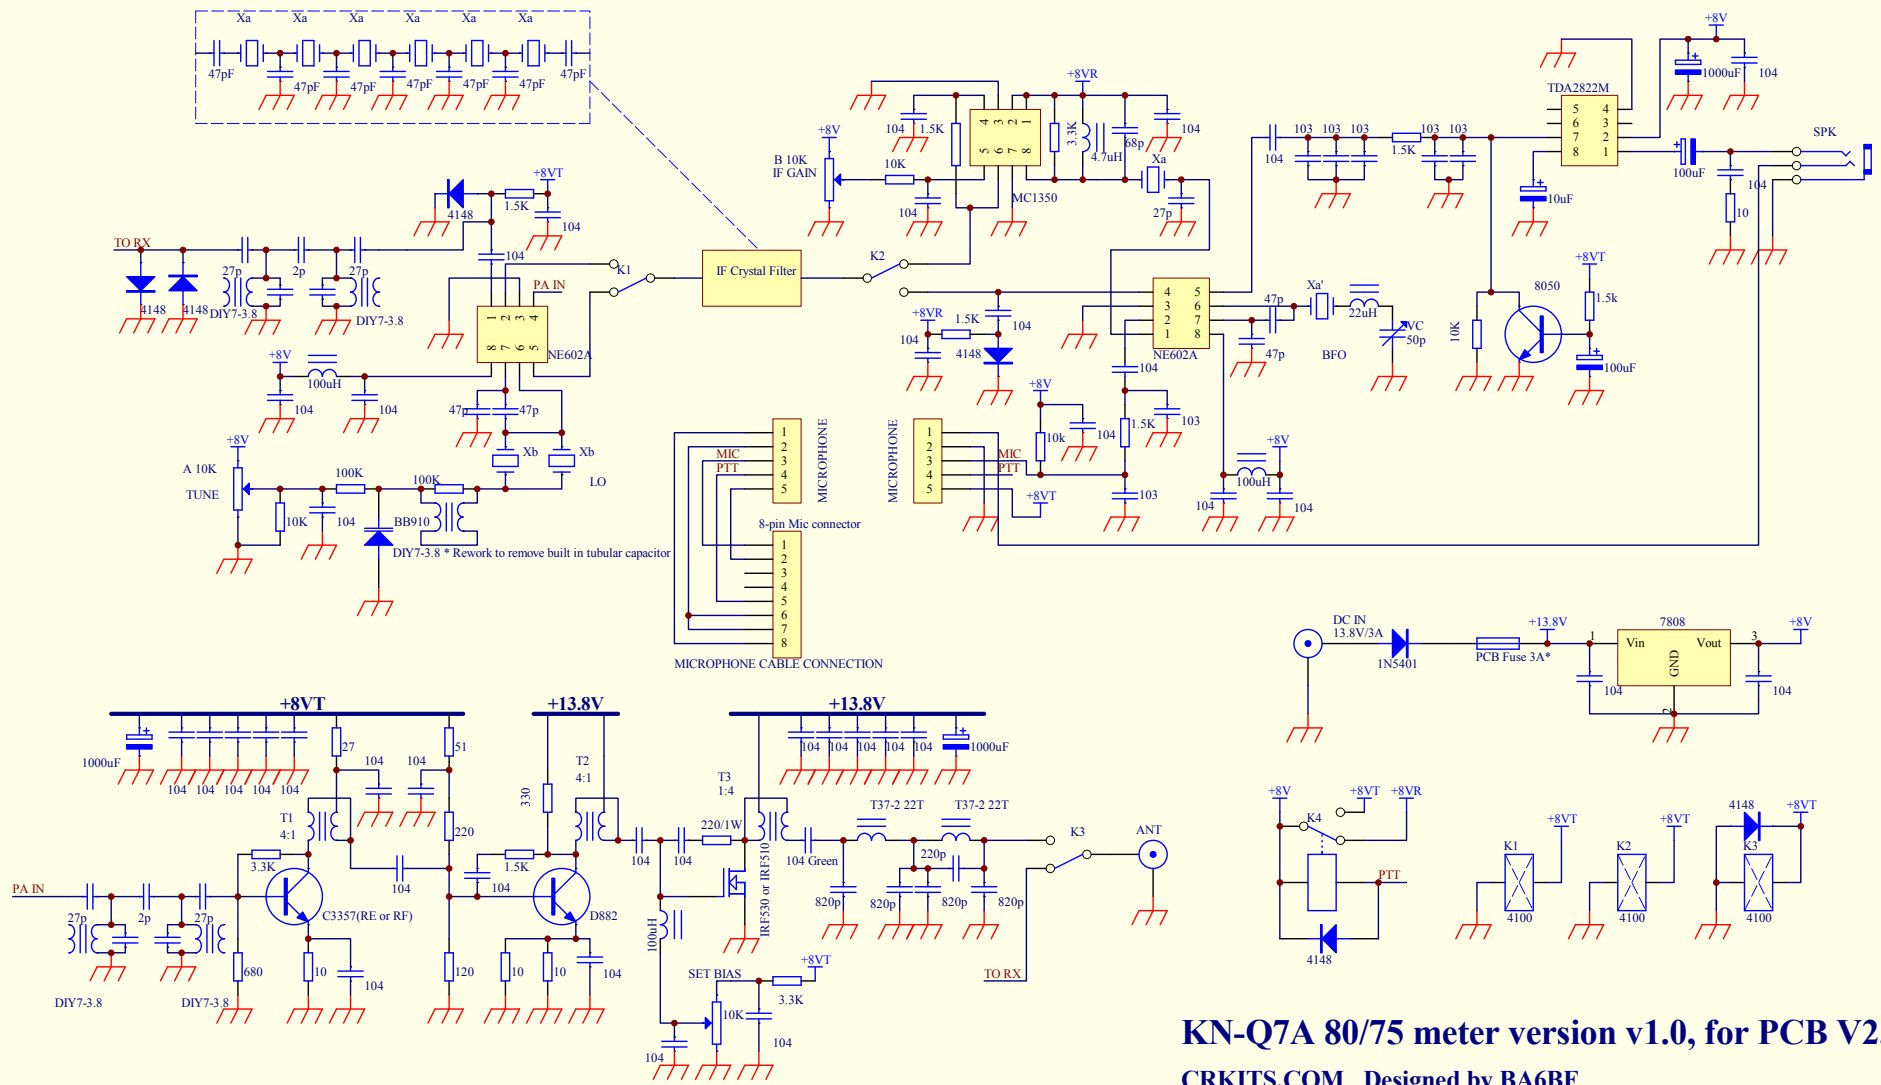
Xa Xa Xa Xa Xa Xa
47pF 47pF 47pF 47pF 47pF 47pF 47pF

+8V
1000uF 104
TDA2822M
5 6 7 8
4 3 2 1
SPK
100uF
10uF
104
10

+8VR
104 1.5K
4 3 2 1
5 6 7 8
MC1350
3.3K
4.7uH
68p
104
Xa
27p
104

+8V
B 10K
IF GAIN
10K
104

103 103 103
1.5K
103 103
104

+8VT
4148
1.5K
104
TO RX
27p 2p 27p
4148 4148 DIY7-3.8 DIY7-3.8
104
PA IN
K1
IF Crystal Filter
K2
1 2 3 4
8 7 6 5
NE602A

+8VR
1.5K
104
104
4148
4 3 2 1
5 6 7 8
NE602A
47p
Xa'
22uH
VC
50p
47p
BFO
104
8050
+8VT
1.5k
10K
100uF

+8V
100uH
104 104
47p 47p
Xb Xb
LO

+8V
A 10K
TUNE
100K
100K
10K
104
BB910
DIY7-3.8 * Rework to remove built in tubular capacitor

MIC
PTT
1 2 3 4 5
MICROPHONE
8-pin Mic connector
1 2 3 4 5 6 7 8
MICROPHONE CABLE CONNECTION

MICROPHONE
1 2 3 4 5
MIC
PTT
+8VT
+8V
10k
104
1.5K
103
103
+8V
100uH
104 104

DC IN
13.8V/3A
1N5401
PCB Fuse 3A*
+13.8V
1
7808
Vin Vout
GND
3
+8V
104 104

+8VT
1000uF
104 104 104 104 104
27
104 104
51
T1
4:1
3.3K
C3357(RE or RF)
104
220
PA IN
27p 2p 27p
DIY7-3.8 DIY7-3.8
680
10
104
120

+13.8V
330
T2
4:1
1.5K
104
D882
10 10
104

+13.8V
104 104 104 104 104
1000uF
T3
1:4
104 104
220/1W
IRF530 or IRF510
100uH
104 Green
T37-2 22T T37-2 22T
220p
820p 820p 820p 820p
K3
ANT
TO RX
SET BIAS
+8VT
3.3K
10K
104
104

+8V +8VT +8VR
K4
PTT
4148
+8VT
K1
4100
+8VT
K2
4100
4148 +8VT
K3
4100

KN-Q7A 80/75 meter version v1.0, for PCB V2.
CRKITS.COM Designed by BA6BF